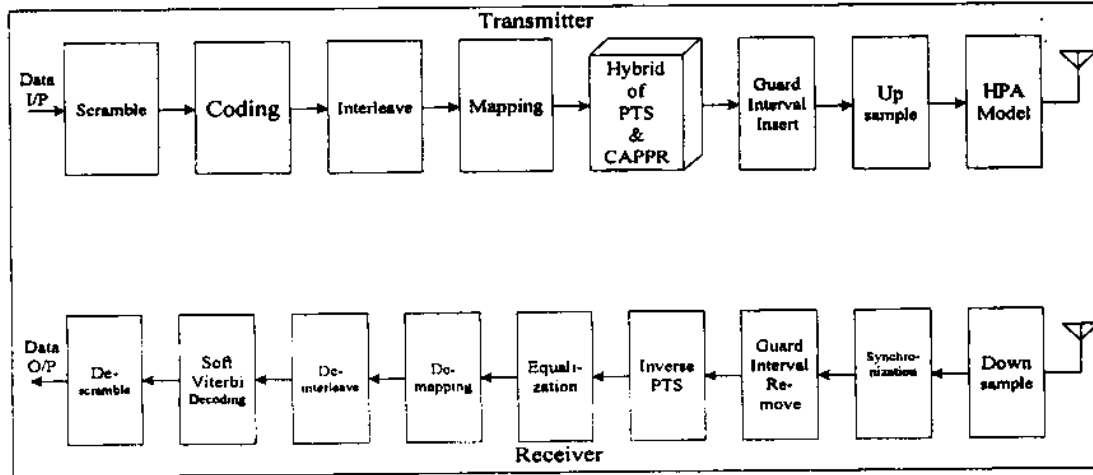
Transmitter

Data I/P

Scramble

Coding

Interleave

Mapping

Hybrid of PTS & CAPPR

Guard Interval Insert

Up sample

HPA Model

Data O/P

De-scramble

Soft Viterbi Decoding

De-interleave

De-mapping

Equali-zation

Inverse PTS

Guard Interval Re-move

Synchro-nization

Down sample

Receiver